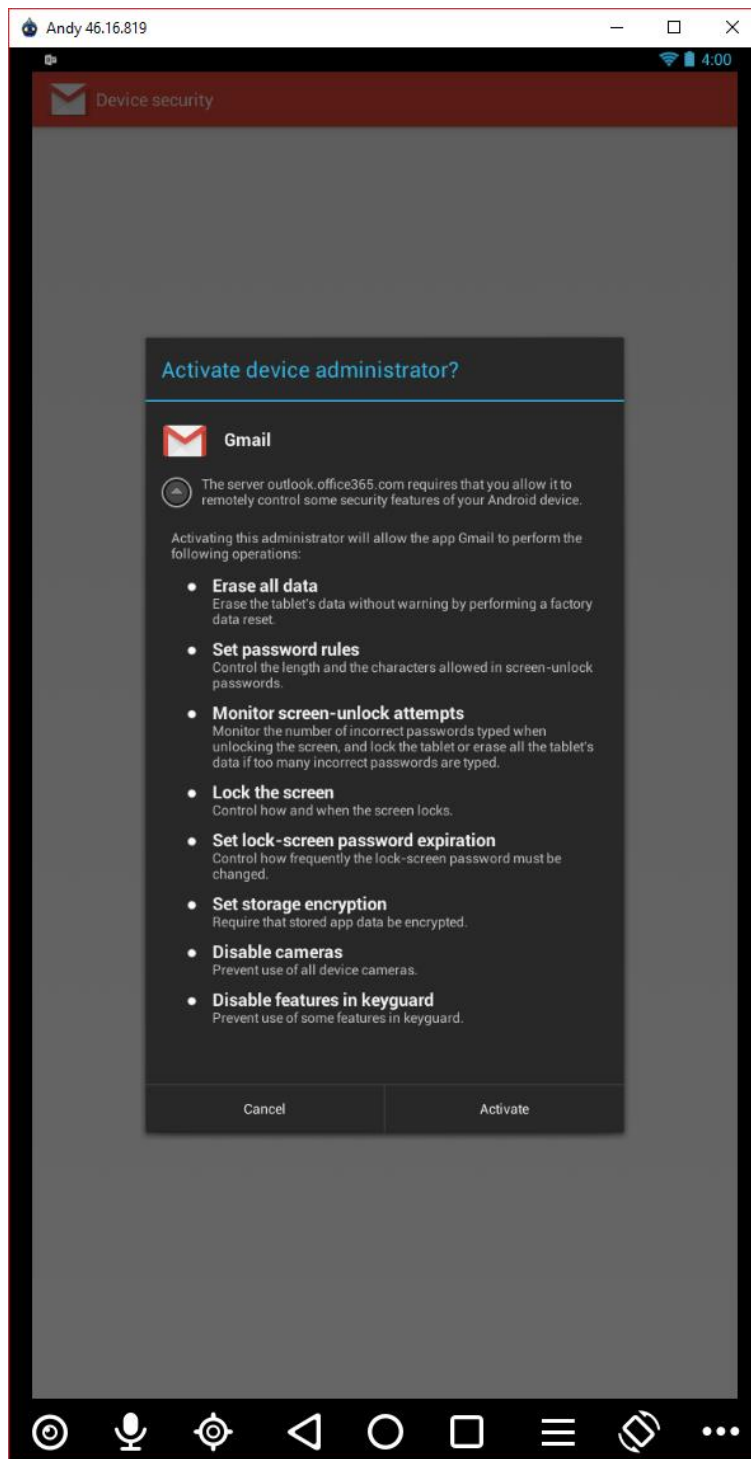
Andy 46.16.819

4:00

Device security

Activate device administrator?

Gmail

The server outlook.office365.com requires that you allow it to remotely control some security features of your Android device.

Activating this administrator will allow the app Gmail to perform the following operations:

- **Erase all data**
  Erase the tablet's data without warning by performing a factory data reset.
- **Set password rules**
  Control the length and the characters allowed in screen-unlock passwords.
- **Monitor screen-unlock attempts**
  Monitor the number of incorrect passwords typed when unlocking the screen, and lock the tablet or erase all the tablet's data if too many incorrect passwords are typed.
- **Lock the screen**
  Control how and when the screen locks.
- **Set lock-screen password expiration**
  Control how frequently the lock-screen password must be changed.
- **Set storage encryption**
  Require that stored app data be encrypted.
- **Disable cameras**
  Prevent use of all device cameras.
- **Disable features in keyguard**
  Prevent use of some features in keyguard.

Cancel

Activate